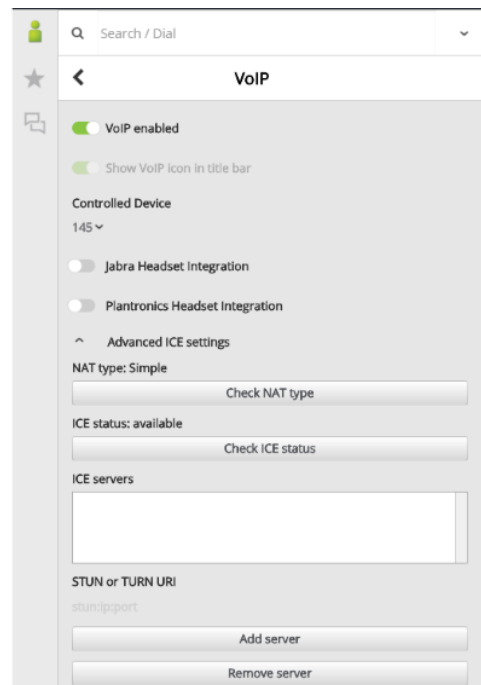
Search / Dial

VoIP

VoIP enabled

Show VoIP icon in title bar

Controlled Device

145

Jabra Headset Integration

Plantronics Headset Integration

Advanced ICE settings

NAT type: Simple

Check NAT type

ICE status: available

Check ICE status

ICE servers

STUN or TURN URI

stun:ip:port

Add server

Remove server